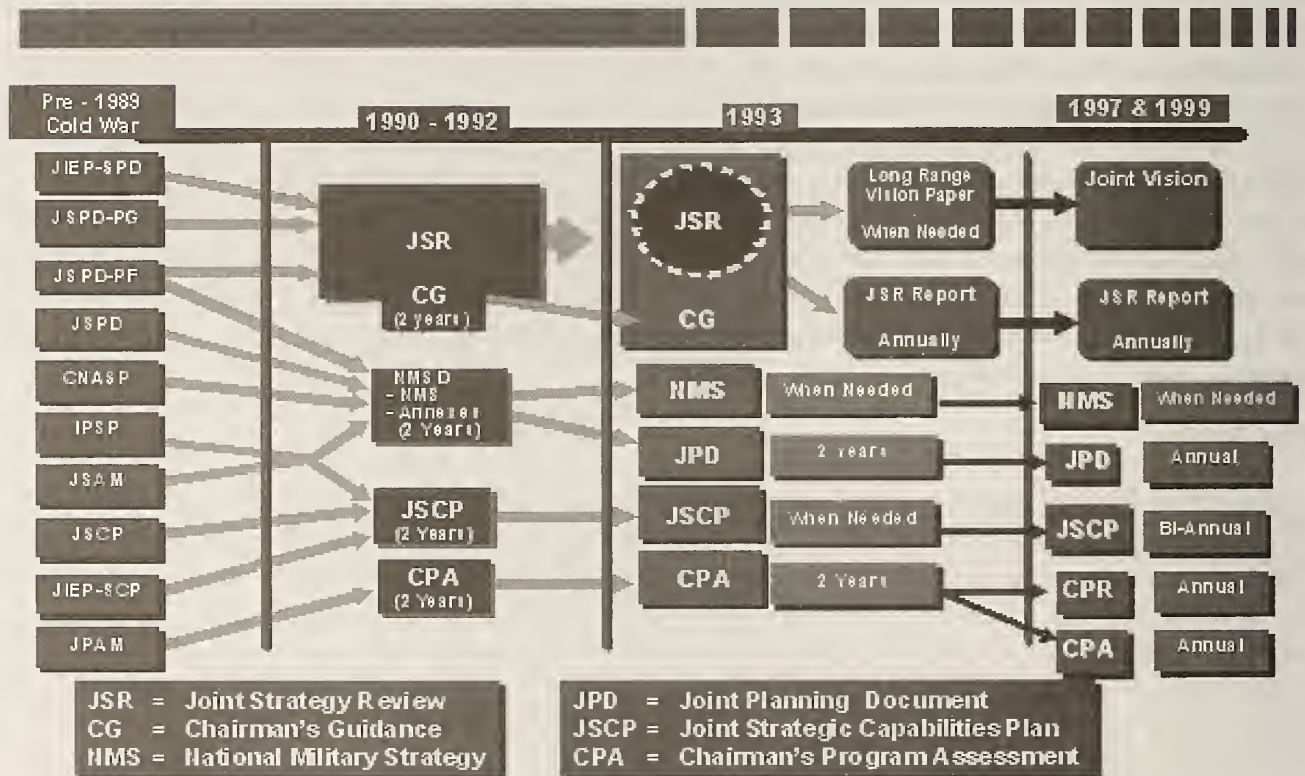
Pre - 1989 Cold War

1990 - 1992

1993

1997 & 1999

JIEP-SPD

JSPD-PG

JSPD-PF

JSPD

CNASP

IPSP

JSAM

JSCP

JIEP-SCP

JPAM

JSR

CG (2 years)

NMSD
- NMS
- Annexes
(2 Years)

JSCP (2 Years)

CPA (2 Years)

JSR

CG

Long Range Vision Paper

When Needed

JSR Report

Annually

NMS

When Needed

JPD

2 years

JSCP

When Needed

CPA

2 Years

Joint Vision

JSR Report

Annually

NMS

When Needed

JPD

Annual

JSCP

Bi-Annual

CPR

Annual

CPA

Annual

JSR = Joint Strategy Review
CG = Chairman's Guidance
NMS = National Military Strategy

JPD = Joint Planning Document
JSCP = Joint Strategic Capabilities Plan
CPA = Chairman's Program Assessment